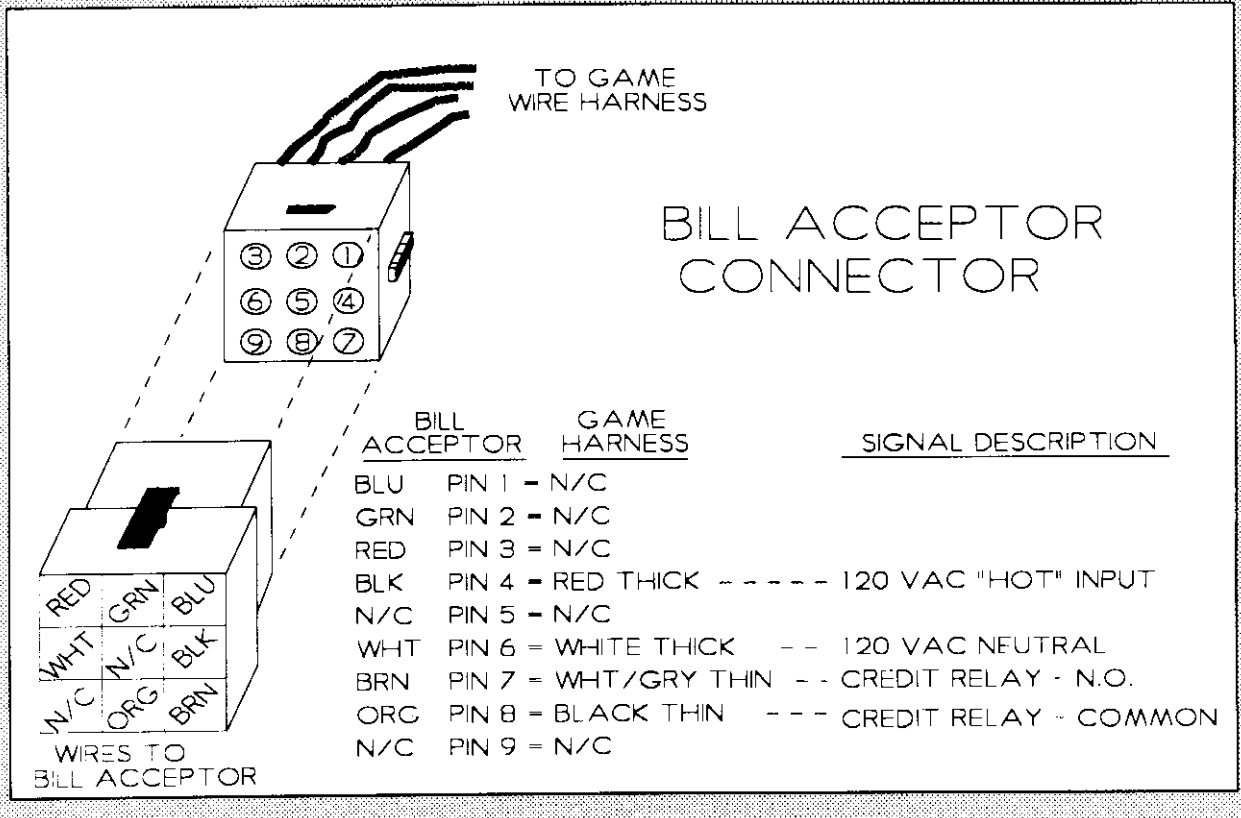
TO GAME
WIRE HARNESS

BILL ACCEPTOR
CONNECTOR

③ ② ①
⑥ ⑤ ④
⑨ ⑧ ⑦

| BILL ACCEPTOR | GAME HARNESS | SIGNAL DESCRIPTION |
|---|---|---|
| BLU | PIN 1 = N/C | |
| GRN | PIN 2 = N/C | |
| RED | PIN 3 = N/C | |
| BLK | PIN 4 = RED THICK | ------ 120 VAC "HOT" INPUT |
| N/C | PIN 5 = N/C | |
| WHT | PIN 6 = WHITE THICK | -- 120 VAC NEUTRAL |
| BRN | PIN 7 = WHT/GRY THIN | -- CREDIT RELAY - N.O. |
| ORG | PIN 8 = BLACK THIN | --- CREDIT RELAY - COMMON |
| N/C | PIN 9 = N/C | |

RED GRN BLU
WHT N/C BLK
N/C ORG BRN

WIRES TO
BILL ACCEPTOR